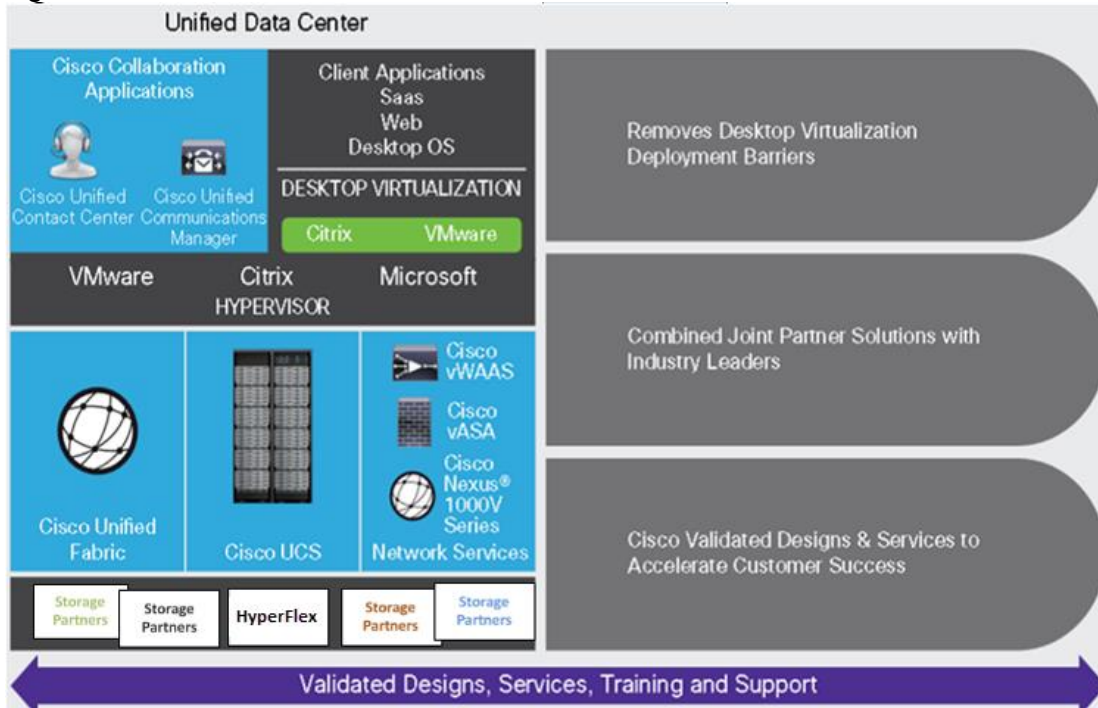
Unified Data Center

Cisco Collaboration Applications

Cisco Unified Contact Center

Cisco Unified Communications Manager

Client Applications
Saas
Web
Desktop OS

DESKTOP VIRTUALIZATION

Citrix VMware

VMware Citrix Microsoft
HYPERVISOR

Cisco Unified Fabric

Cisco UCS

Cisco vWAAS

Cisco vASA

Cisco Nexus® 1000V Series

Network Services

Storage Partners

Storage Partners

HyperFlex

Storage Partners

Storage Partners

Removes Desktop Virtualization Deployment Barriers

Combined Joint Partner Solutions with Industry Leaders

Cisco Validated Designs & Services to Accelerate Customer Success

Validated Designs, Services, Training and Support